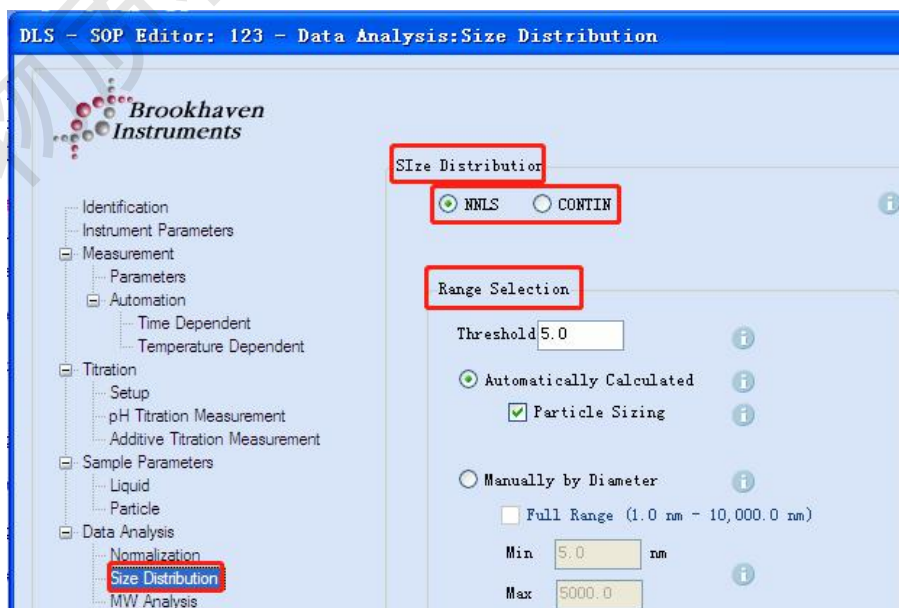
DLS - SOP Editor: 123 - Data Analysis:Size Distribution

Brookhaven Instruments

Identification
Instrument Parameters
Measurement
Parameters
Automation
Time Dependent
Temperature Dependent
Titration
Setup
pH Titration Measurement
Additive Titration Measurement
Sample Parameters
Liquid
Particle
Data Analysis
Normalization
Size Distribution
MW Analysis

SIze Distribution
NNLS
CONTIN

Range Selection
Threshold 5.0
Automatically Calculated
Particle Sizing
Manually by Diameter
Full Range (1.0 nm - 10,000.0 nm)
Min 5.0 nm
Max 5000.0